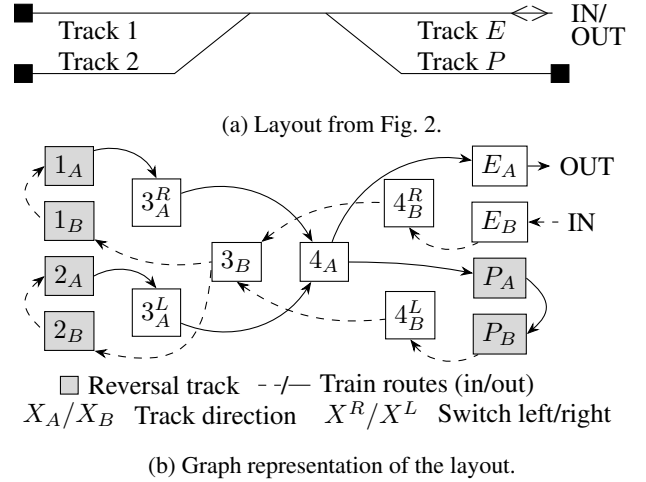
Track 1
Track 2
Track $E$
Track $P$
IN/
OUT

(a) Layout from Fig. 2.

$1_A$
$1_B$
$2_A$
$2_B$
$3_A^R$
$3_B$
$3_A^L$
$4_A$
$4_B^R$
$4_B^L$
$E_A$
OUT
$E_B$
IN
$P_A$
$P_B$

Reversal track - -/— Train routes (in/out)
$X_A/X_B$ Track direction $X^R/X^L$ Switch left/right

(b) Graph representation of the layout.